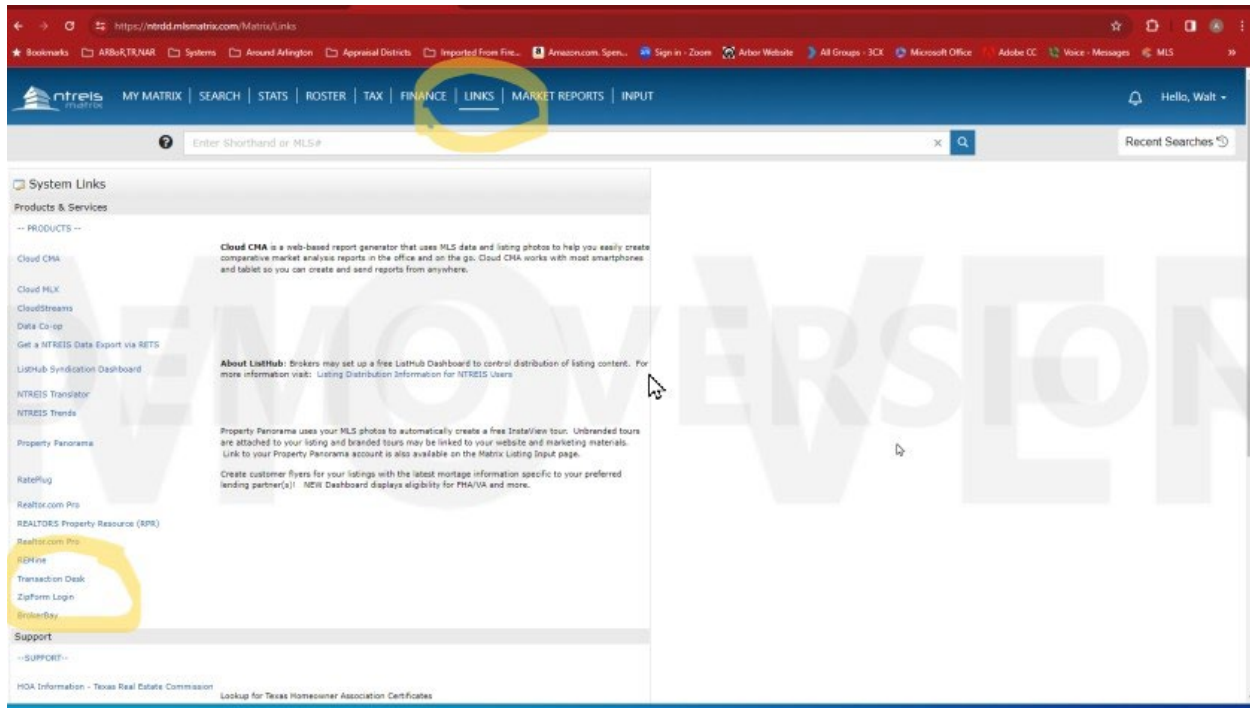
https://ntrdd.mlsmatrix.com/Matrix/Links

Bookmarks ARBoR,TR,NAR Systems Around Arlington Appraisal Districts Imported From Fire... Amazon.com. Spen... Sign in - Zoom Arbor Website All Groups - 3CX Microsoft Office Adobe CC Voice - Messages MLS

ntreis matrix MY MATRIX | SEARCH | STATS | ROSTER | TAX | FINANCE | LINKS | MARKET REPORTS | INPUT Hello, Walt

Enter Shorthand or MLS# Recent Searches

System Links
Products & Services
-- PRODUCTS --
Cloud CMA
Cloud MLX
CloudStreams
Data Co-op
Get a NTREIS Data Export via RETS
ListHub Syndication Dashboard
NTREIS Translator
NTREIS Trends
Property Panorama
RatePlug
Realtor.com Pro
REALTORS Property Resource (RPR)
Realtor.com Pro
REMine
Transaction Desk
ZipForm Login
BrokerBay

Cloud CMA is a web-based report generator that uses MLS data and listing photos to help you easily create comparative market analysis reports in the office and on the go. Cloud CMA works with most smartphones and tablet so you can create and send reports from anywhere.

About ListHub: Brokers may set up a free ListHub Dashboard to control distribution of listing content. For more information visit: Listing Distribution Information for NTREIS Users

Property Panorama uses your MLS photos to automatically create a free InstaView tour. Unbranded tours are attached to your listing and branded tours may be linked to your website and marketing materials. Link to your Property Panorama account is also available on the Matrix Listing Input page.

Create customer flyers for your listings with the latest mortgage information specific to your preferred lending partner(s)! NEW Dashboard displays eligibility for FHA/VA and more.

Support
--SUPPORT--
HOA Information - Texas Real Estate Commission
Lookup for Texas Homeowner Association Certificates

MOVER VER